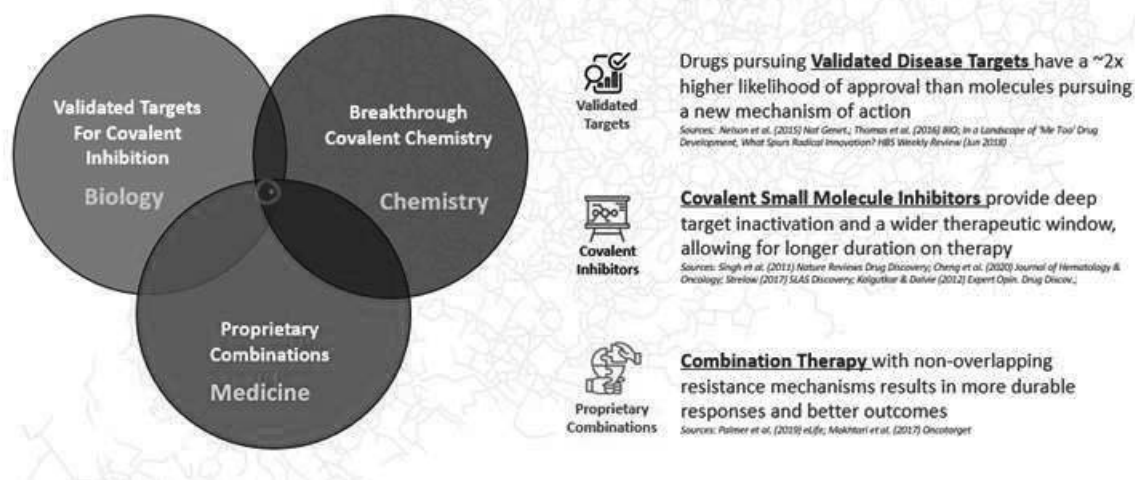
Validated Targets For Covalent Inhibition

Biology

Breakthrough Covalent Chemistry

Chemistry

Proprietary Combinations

Medicine

Validated Targets

Drugs pursuing **Validated Disease Targets** have a ~2x higher likelihood of approval than molecules pursuing a new mechanism of action

Sources: Nelson et al. (2015) Nat Genet.; Thomas et al. (2016) BIO; In a Landscape of 'Me Too' Drug Development, What Spurs Radical Innovation? HBS Weekly Review (Jun 2018)

Covalent Inhibitors

**Covalent Small Molecule Inhibitors** provide deep target inactivation and a wider therapeutic window, allowing for longer duration on therapy

Sources: Singh et al. (2011) Nature Reviews Drug Discovery; Cheng et al. (2020) Journal of Hematology & Oncology; Strelow (2017) SLAS Discovery; Kalgutkar & Dalvie (2012) Expert Opin. Drug Discov.;

Proprietary Combinations

**Combination Therapy** with non-overlapping resistance mechanisms results in more durable responses and better outcomes

Sources: Palmer et al. (2019) eLife; Mokhtari et al. (2017) Oncotarget